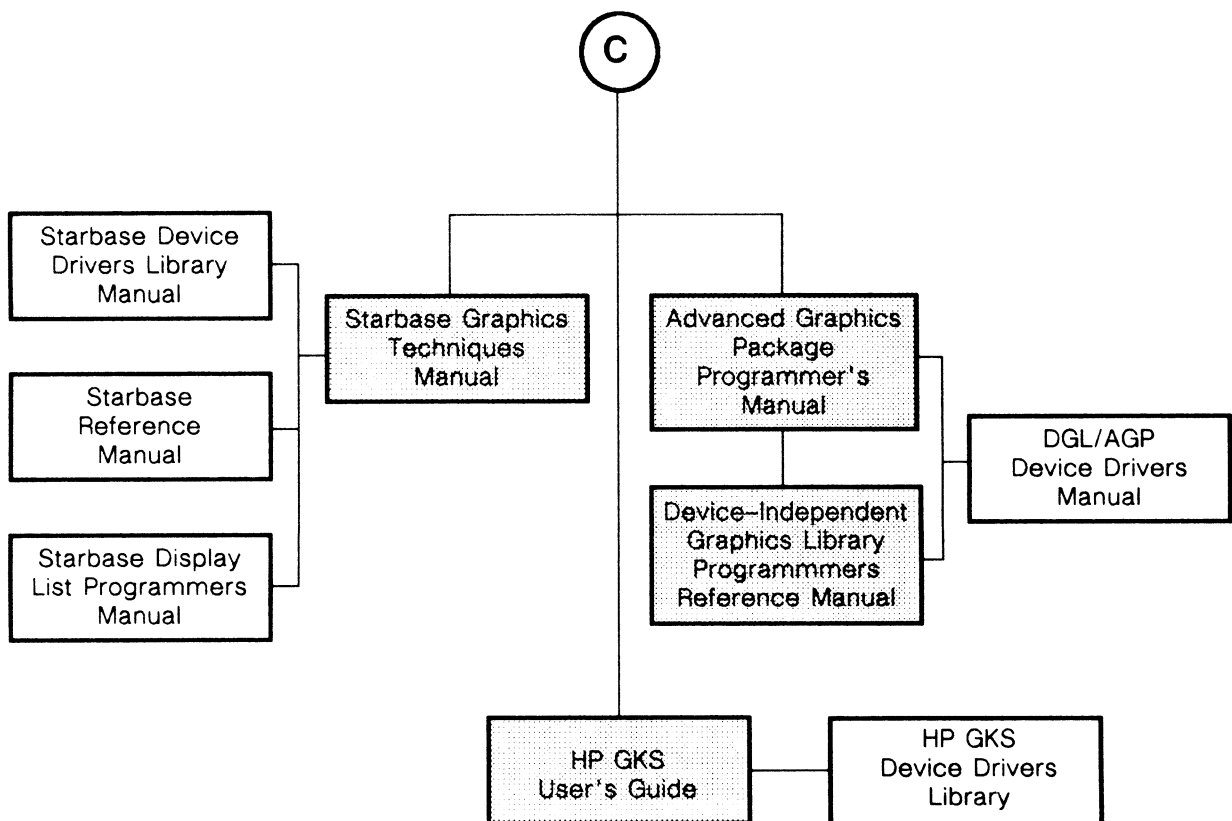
C

Starbase Device Drivers Library Manual

Starbase Reference Manual

Starbase Display List Programmers Manual

Starbase Graphics Techniques Manual

Advanced Graphics Package Programmer's Manual

Device-Independent Graphics Library Programmmers Reference Manual

DGL/AGP Device Drivers Manual

HP GKS User's Guide

HP GKS Device Drivers Library